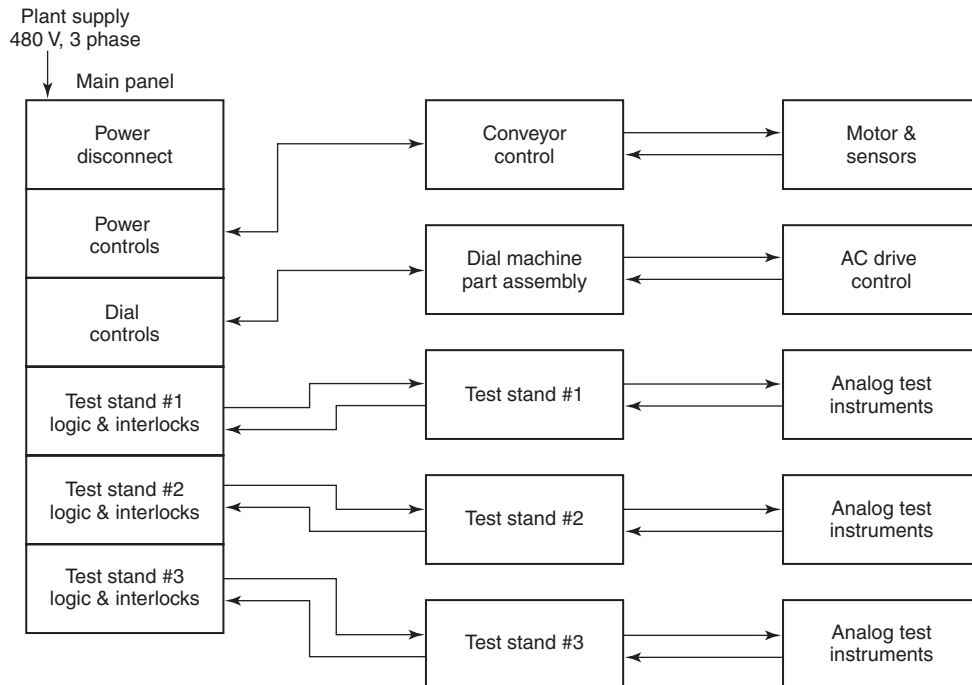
Plant supply
480 V, 3 phase

Main panel

Power disconnect

Power controls

Dial controls

Test stand #1 logic & interlocks

Test stand #2 logic & interlocks

Test stand #3 logic & interlocks

Conveyor control

Dial machine part assembly

Test stand #1

Test stand #2

Test stand #3

Motor & sensors

AC drive control

Analog test instruments

Analog test instruments

Analog test instruments